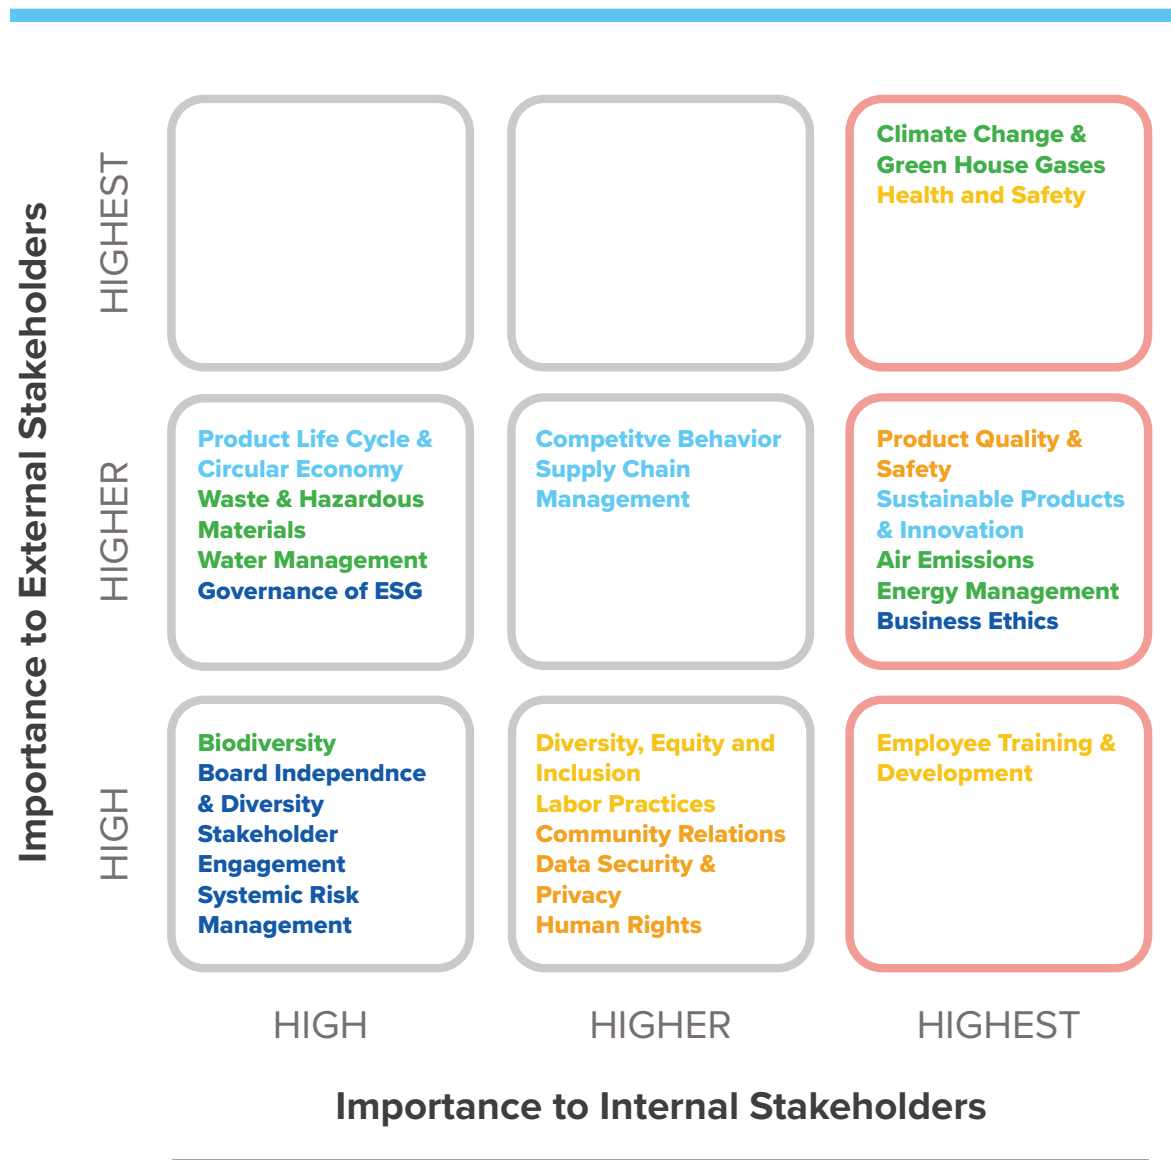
Importance to External Stakeholders

HIGHEST

Climate Change & Green House Gases
Health and Safety

HIGHER

Product Life Cycle & Circular Economy
Waste & Hazardous Materials
Water Management
Governance of ESG

Competitve Behavior
Supply Chain Management

Product Quality & Safety
Sustainable Products & Innovation
Air Emissions
Energy Management
Business Ethics

HIGH

Biodiversity
Board Independnce & Diversity
Stakeholder Engagement
Systemic Risk Management

Diversity, Equity and Inclusion
Labor Practices
Community Relations
Data Security & Privacy
Human Rights

Employee Training & Development

HIGH

HIGHER

HIGHEST

Importance to Internal Stakeholders